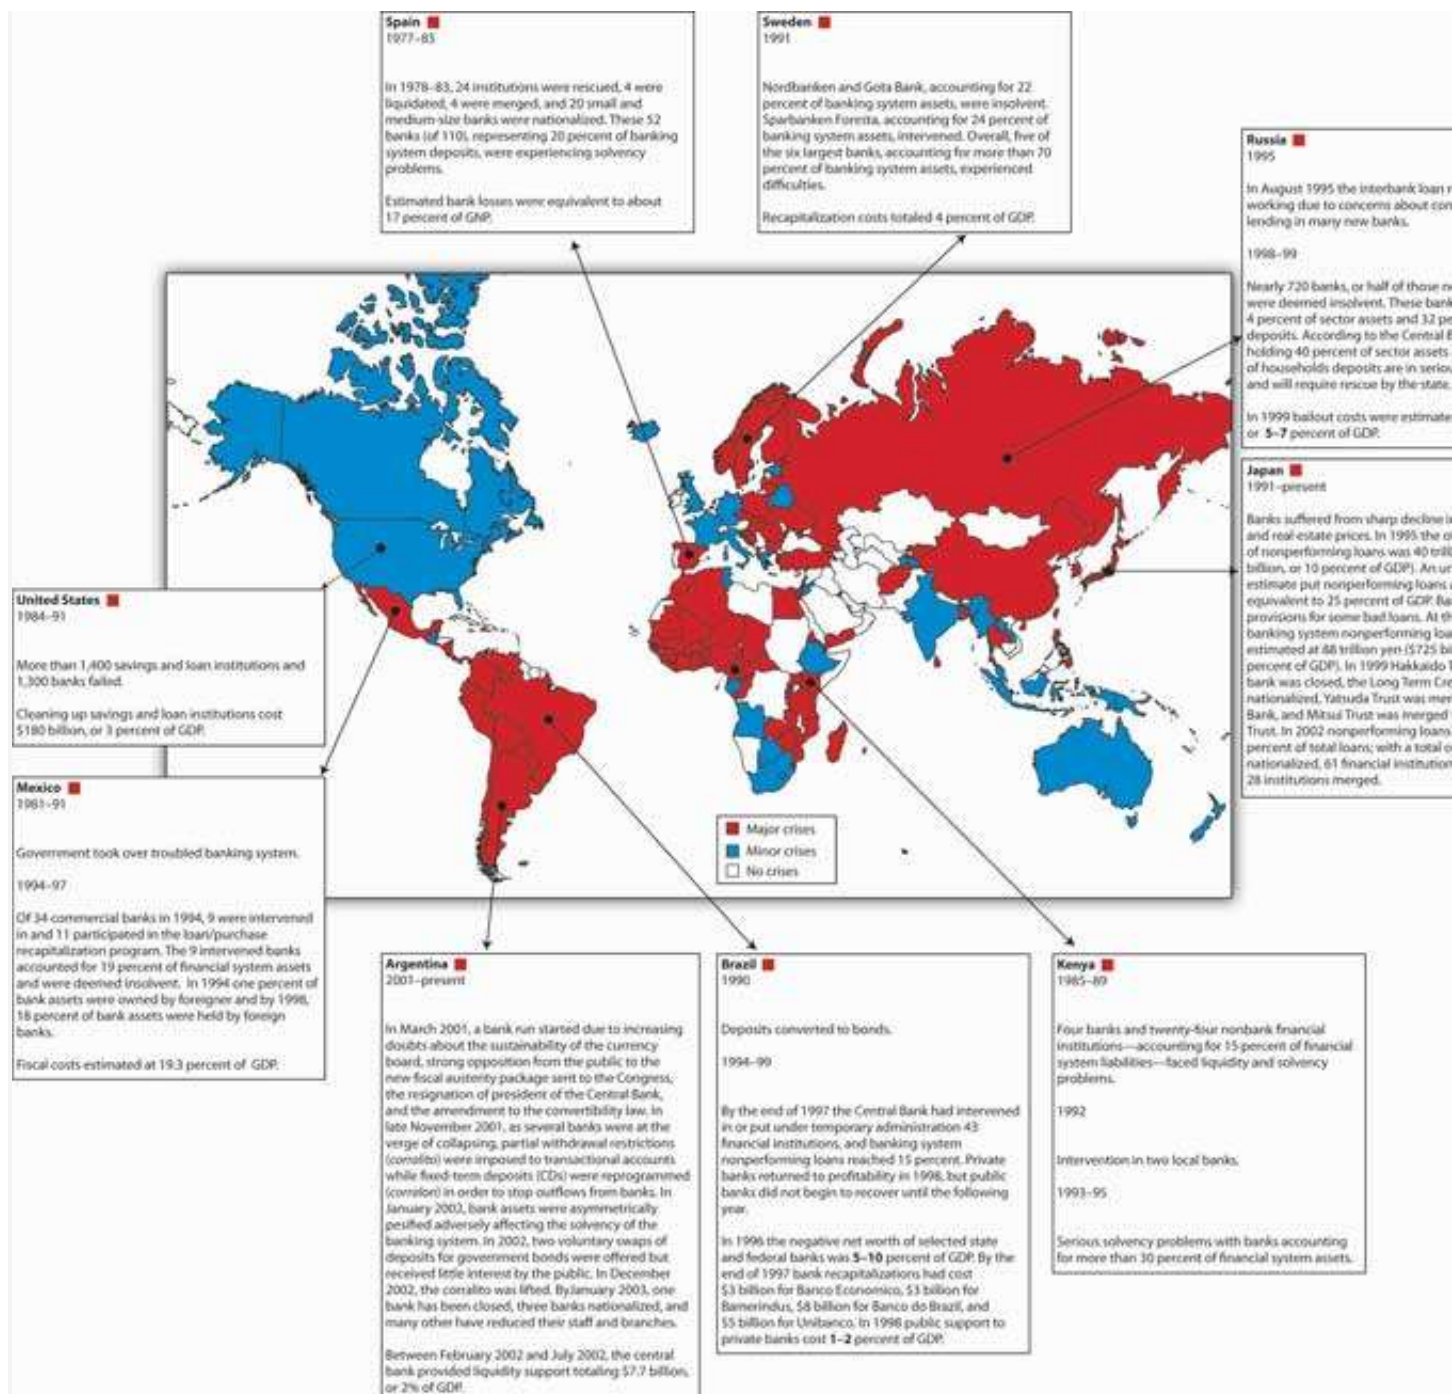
Spain
1977–85

In 1978–83, 24 institutions were rescued, 4 were liquidated, 4 were merged, and 20 small and medium-size banks were nationalized. These 52 banks (of 110), representing 20 percent of banking system deposits, were experiencing solvency problems.

Estimated bank losses were equivalent to about 17 percent of GNP.

Sweden
1991

Nordbanken and Gota Bank, accounting for 22 percent of banking system assets, were insolvent. Sparbanken Foresta, accounting for 24 percent of banking system assets, intervened. Overall, five of the six largest banks, accounting for more than 70 percent of banking system assets, experienced difficulties.

Recapitalization costs totaled 4 percent of GDP.

Russia
1995

In August 1995 the interbank loan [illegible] working due to concerns about con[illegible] lending in many new banks.

1998–99

Nearly 720 banks, or half of those n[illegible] were deemed insolvent. These bank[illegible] 4 percent of sector assets and 32 pe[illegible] deposits. According to the Central B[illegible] holding 40 percent of sector assets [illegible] of households deposits are in seriou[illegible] and will require rescue by the state.

In 1999 bailout costs were estimate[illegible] or 5–7 percent of GDP.

Japan
1991–present

Banks suffered from sharp decline i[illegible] and real estate prices. In 1995 the o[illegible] of nonperforming loans was 40 trilli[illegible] billion, or 10 percent of GDP). An un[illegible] estimate put nonperforming loans a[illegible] equivalent to 25 percent of GDP. Ba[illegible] provisions for some bad loans. At th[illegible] banking system nonperforming loa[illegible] estimated at 88 trillion yen ($725 bi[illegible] percent of GDP). In 1999 Hakkaido T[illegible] bank was closed, the Long Term Cre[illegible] nationalized, Yatsuda Trust was mer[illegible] Bank, and Mitsui Trust was merged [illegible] Trust. In 2002 nonperforming loans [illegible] percent of total loans; with a total o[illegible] nationalized, 61 financial institution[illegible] 28 institutions merged.

United States
1984–91

More than 1,400 savings and loan institutions and 1,300 banks failed.

Cleaning up savings and loan institutions cost $180 billion, or 3 percent of GDP.

Mexico
1981–91

Government took over troubled banking system.

1994–97

Of 34 commercial banks in 1994, 9 were intervened in and 11 participated in the loan/purchase recapitalization program. The 9 intervened banks accounted for 19 percent of financial system assets and were deemed insolvent. In 1994 one percent of bank assets were owned by foreigner and by 1998, 18 percent of bank assets were held by foreign banks.

Fiscal costs estimated at 19.3 percent of GDP.

Major crises
Minor crises
No crises

Argentina
2001–present

In March 2001, a bank run started due to increasing doubts about the sustainability of the currency board, strong opposition from the public to the new fiscal austerity package sent to the Congress, the resignation of president of the Central Bank, and the amendment to the convertibility law. In late November 2001, as several banks were at the verge of collapsing, partial withdrawal restrictions (corralito) were imposed to transactional accounts while fixed-term deposits (CDs) were reprogrammed (corralon) in order to stop outflows from banks. In January 2002, bank assets were asymmetrically pesified adversely affecting the solvency of the banking system. In 2002, two voluntary swaps of deposits for government bonds were offered but received little interest by the public. In December 2002, the corralito was lifted. By January 2003, one bank has been closed, three banks nationalized, and many other have reduced their staff and branches.

Between February 2002 and July 2002, the central bank provided liquidity support totaling $7.7 billion, or 2% of GDP.

Brazil
1990

Deposits converted to bonds.

1994–99

By the end of 1997 the Central Bank had intervened in or put under temporary administration 43 financial institutions, and banking system nonperforming loans reached 15 percent. Private banks returned to profitability in 1998, but public banks did not begin to recover until the following year.

In 1996 the negative net worth of selected state and federal banks was 5–10 percent of GDP. By the end of 1997 bank recapitalizations had cost $3 billion for Banco Economico, $3 billion for Bamerindus, $8 billion for Banco do Brazil, and $5 billion for Unibanco. In 1998 public support to private banks cost 1–2 percent of GDP.

Kenya
1985–89

Four banks and twenty-four nonbank financial institutions—accounting for 15 percent of financial system liabilities—faced liquidity and solvency problems.

1992

Intervention in two local banks.

1993–95

Serious solvency problems with banks accounting for more than 30 percent of financial system assets.